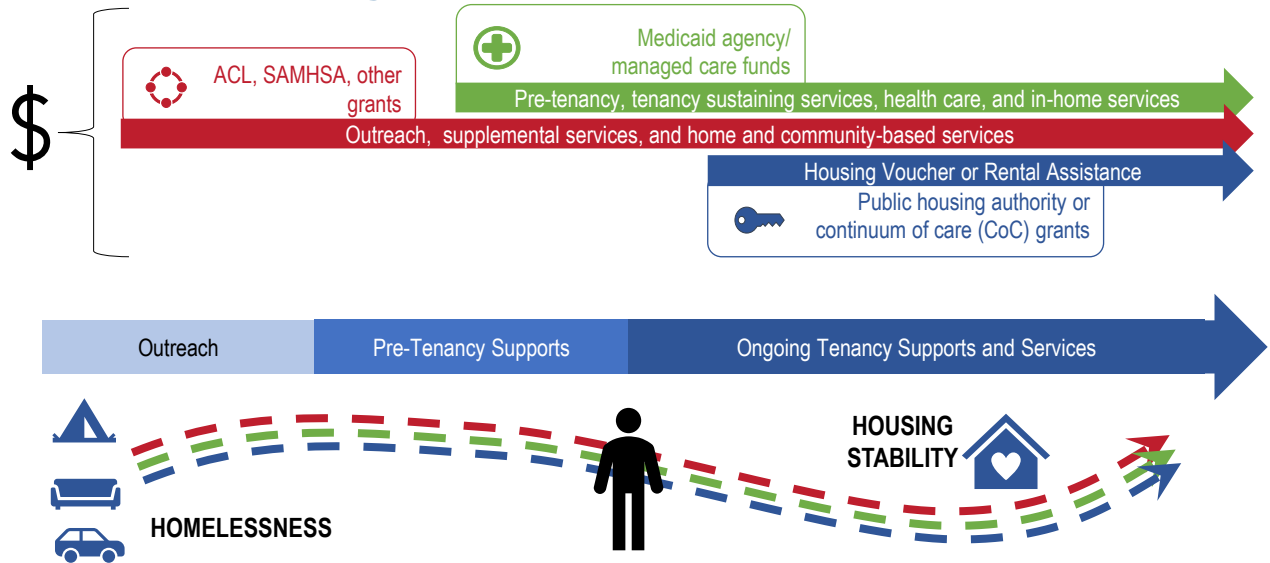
$

Medicaid agency/ managed care funds

ACL, SAMHSA, other grants

Pre-tenancy, tenancy sustaining services, health care, and in-home services

Outreach, supplemental services, and home and community-based services

Housing Voucher or Rental Assistance

Public housing authority or continuum of care (CoC) grants

Outreach

Pre-Tenancy Supports

Ongoing Tenancy Supports and Services

HOUSING STABILITY

HOMELESSNESS